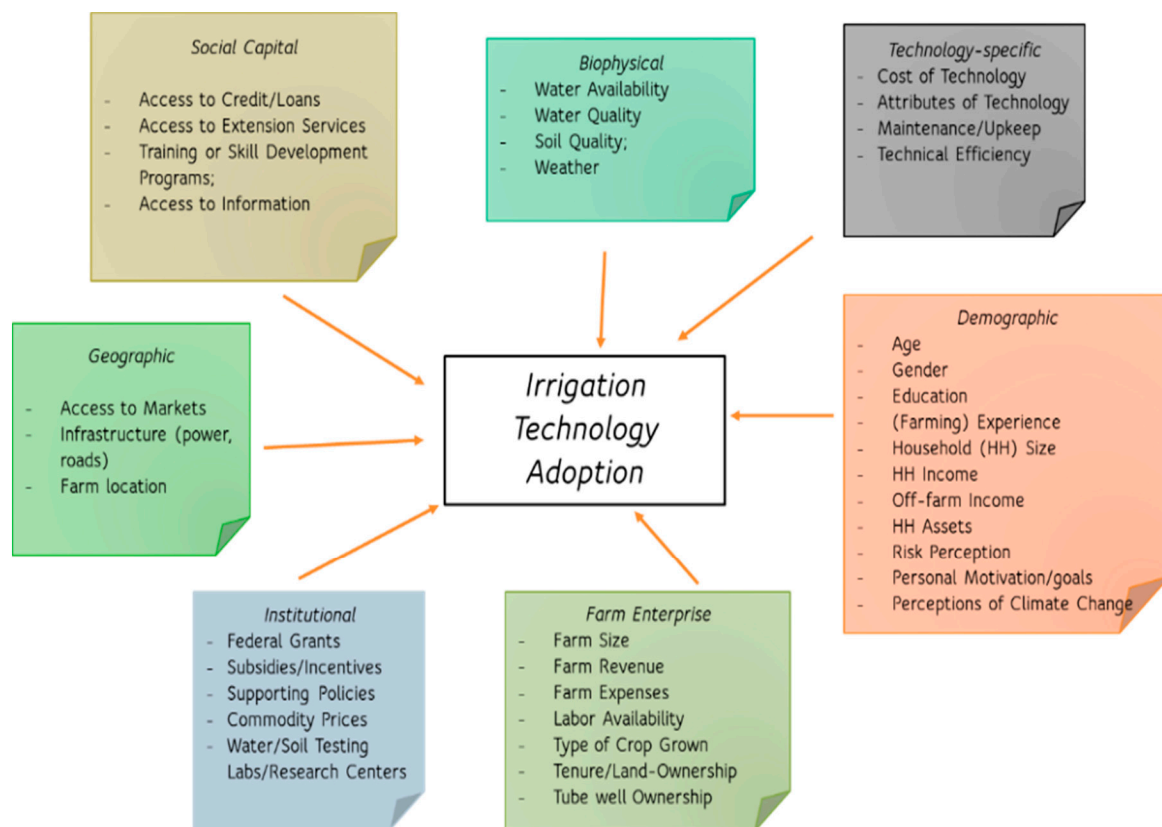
Social Capital

- Access to Credit/Loans
- Access to Extension Services
- Training or Skill Development Programs;
- Access to Information

Biophysical
- Water Availability
- Water Quality
- Soil Quality;
- Weather

Technology-specific
- Cost of Technology
- Attributes of Technology
- Maintenance/Upkeep
- Technical Efficiency

Geographic

- Access to Markets
- Infrastructure (power, roads)
- Farm location

Irrigation Technology Adoption

Demographic
- Age
- Gender
- Education
- (Farming) Experience
- Household (HH) Size
- HH Income
- Off-farm Income
- HH Assets
- Risk Perception
- Personal Motivation/goals
- Perceptions of Climate Change

Institutional
- Federal Grants
- Subsidies/Incentives
- Supporting Policies
- Commodity Prices
- Water/Soil Testing Labs/Research Centers

Farm Enterprise
- Farm Size
- Farm Revenue
- Farm Expenses
- Labor Availability
- Type of Crop Grown
- Tenure/Land-Ownership
- Tube well Ownership